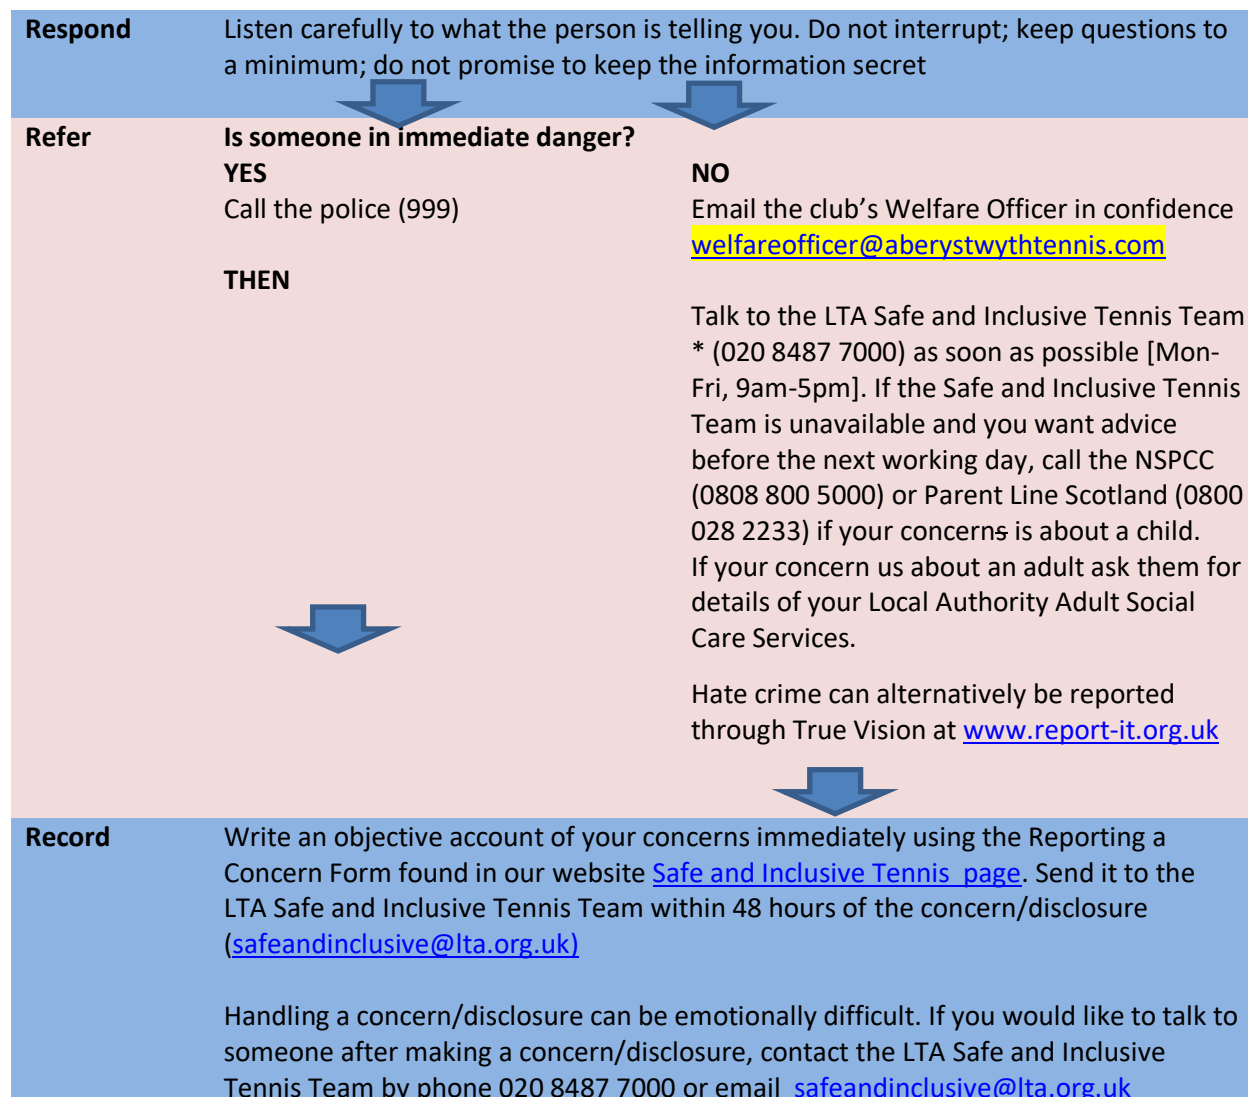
| | | |
|---|---|---|
| **Respond** | Listen carefully to what the person is telling you. Do not interrupt; keep questions to a minimum; do not promise to keep the information secret | |
| **Refer** | **Is someone in immediate danger?**<br>**YES**<br>Call the police (999)<br><br>**THEN** | **NO**<br>Email the club's Welfare Officer in confidence welfareofficer@aberystwythtennis.com<br><br>Talk to the LTA Safe and Inclusive Tennis Team * (020 8487 7000) as soon as possible [Mon-Fri, 9am-5pm]. If the Safe and Inclusive Tennis Team is unavailable and you want advice before the next working day, call the NSPCC (0808 800 5000) or Parent Line Scotland (0800 028 2233) if your concerns is about a child. If your concern us about an adult ask them for details of your Local Authority Adult Social Care Services.<br><br>Hate crime can alternatively be reported through True Vision at www.report-it.org.uk |
| **Record** | Write an objective account of your concerns immediately using the Reporting a Concern Form found in our website Safe and Inclusive Tennis page. Send it to the LTA Safe and Inclusive Tennis Team within 48 hours of the concern/disclosure (safeandinclusive@lta.org.uk)<br><br>Handling a concern/disclosure can be emotionally difficult. If you would like to talk to someone after making a concern/disclosure, contact the LTA Safe and Inclusive Tennis Team by phone 020 8487 7000 or email safeandinclusive@lta.org.uk | |